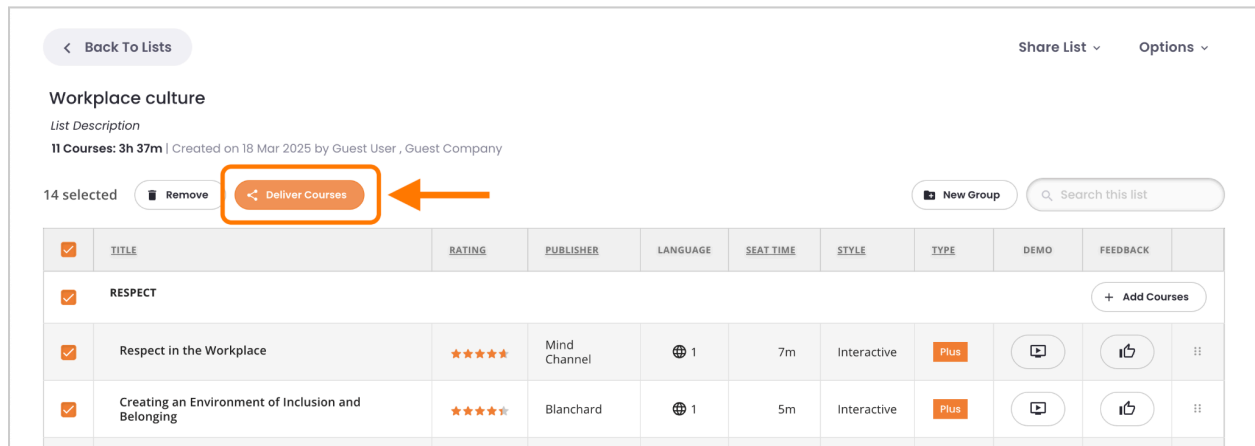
Back To Lists

Share List

Options

Workplace culture

List Description

11 Courses: 3h 37m | Created on 18 Mar 2025 by Guest User , Guest Company

14 selected

Remove

Deliver Courses

New Group

Search this list

| | TITLE | RATING | PUBLISHER | LANGUAGE | SEAT TIME | STYLE | TYPE | DEMO | FEEDBACK | |
|---|---|---|---|---|---|---|---|---|---|---|
| | RESPECT | | | | | | | | | Add Courses |
| | Respect in the Workplace | | Mind Channel | 1 | 7m | Interactive | Plus | | | |
| | Creating an Environment of Inclusion and Belonging | | Blanchard | 1 | 5m | Interactive | Plus | | | |